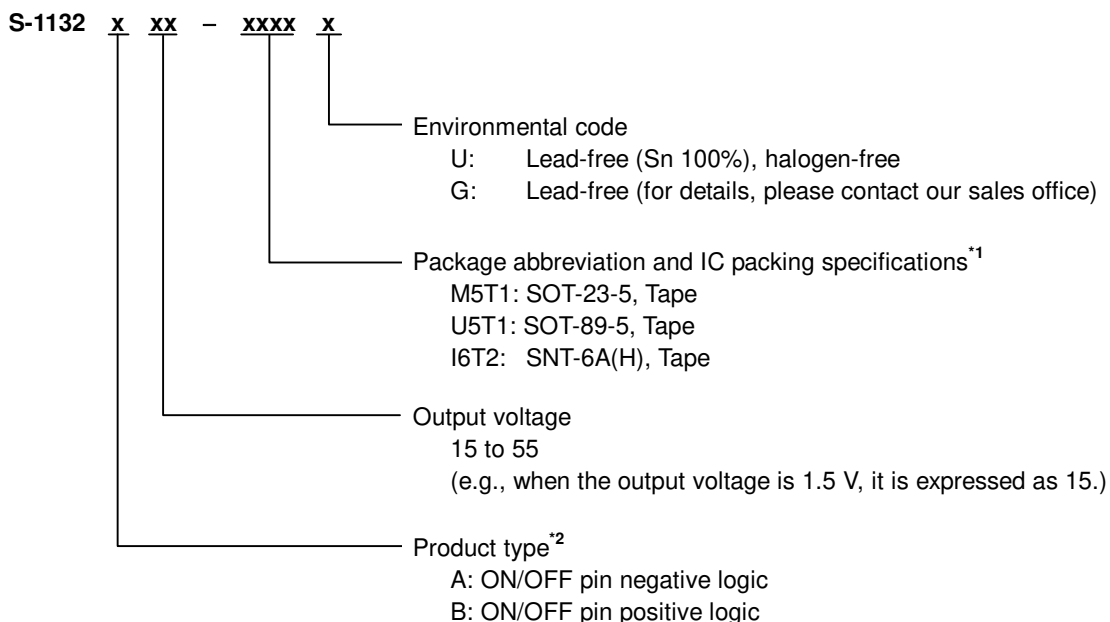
S-1132 x xx – xxxx x

Environmental code
U: Lead-free (Sn 100%), halogen-free
G: Lead-free (for details, please contact our sales office)

Package abbreviation and IC packing specifications$^{*1}$
M5T1: SOT-23-5, Tape
U5T1: SOT-89-5, Tape
I6T2: SNT-6A(H), Tape

Output voltage
15 to 55
(e.g., when the output voltage is 1.5 V, it is expressed as 15.)

Product type$^{*2}$
A: ON/OFF pin negative logic
B: ON/OFF pin positive logic